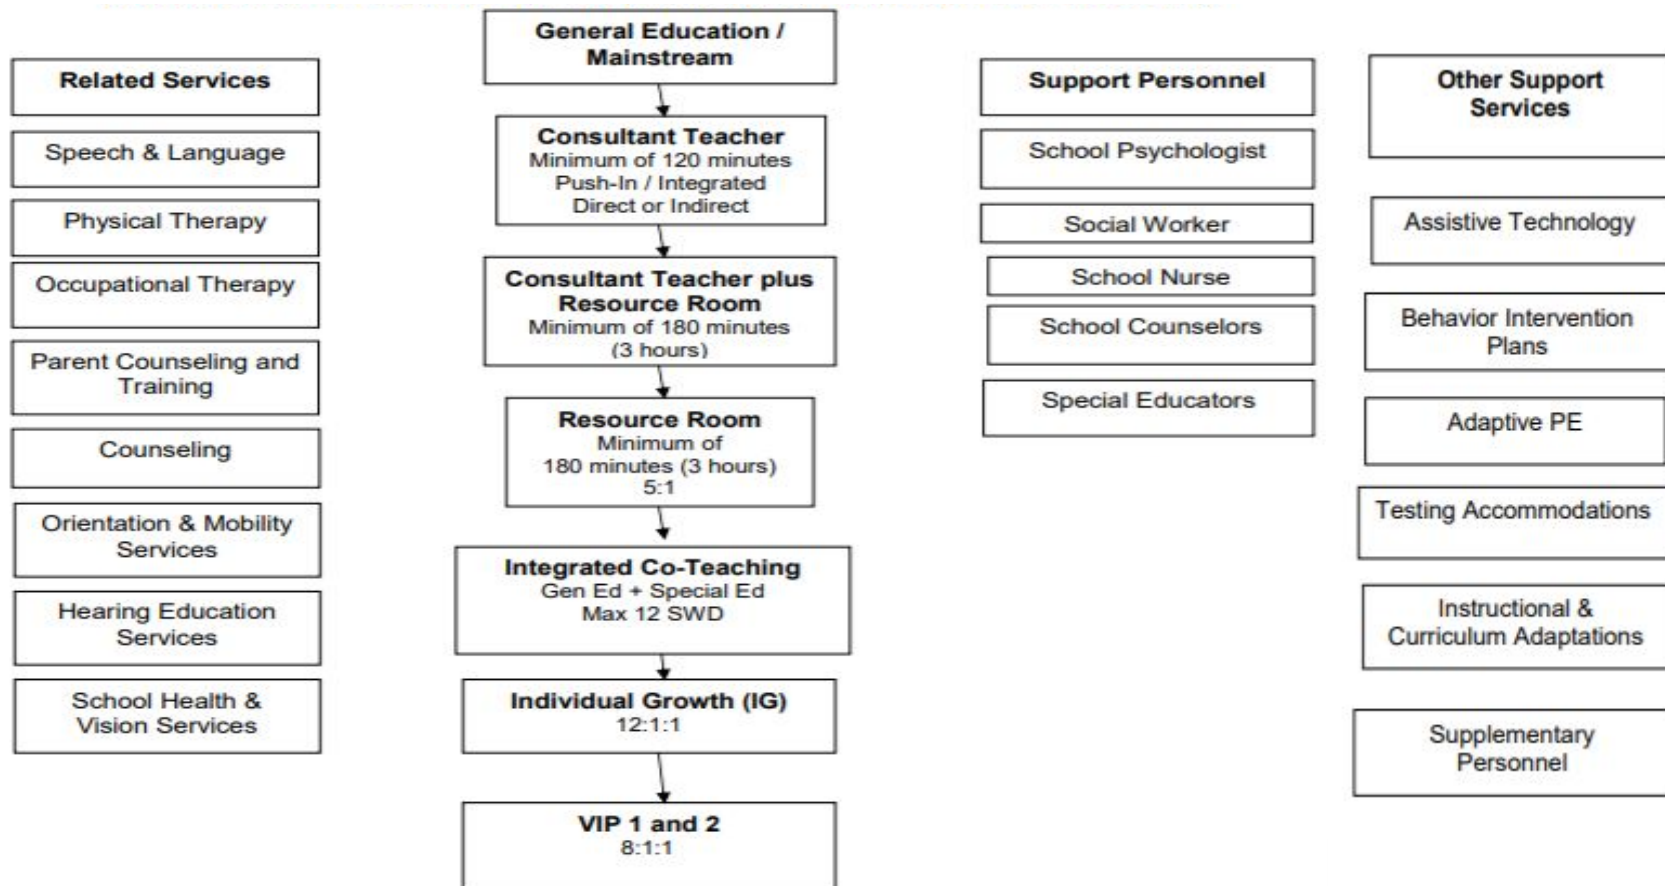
Related Services

Speech & Language

Physical Therapy

Occupational Therapy

Parent Counseling and Training

Counseling

Orientation & Mobility Services

Hearing Education Services

School Health & Vision Services

General Education / Mainstream

Consultant Teacher
Minimum of 120 minutes
Push-In / Integrated
Direct or Indirect

Consultant Teacher plus Resource Room
Minimum of 180 minutes (3 hours)

Resource Room
Minimum of 180 minutes (3 hours)
5:1

Integrated Co-Teaching
Gen Ed + Special Ed
Max 12 SWD

Individual Growth (IG)
12:1:1

VIP 1 and 2
8:1:1

Support Personnel

School Psychologist

Social Worker

School Nurse

School Counselors

Special Educators

Other Support Services

Assistive Technology

Behavior Intervention Plans

Adaptive PE

Testing Accommodations

Instructional & Curriculum Adaptations

Supplementary Personnel